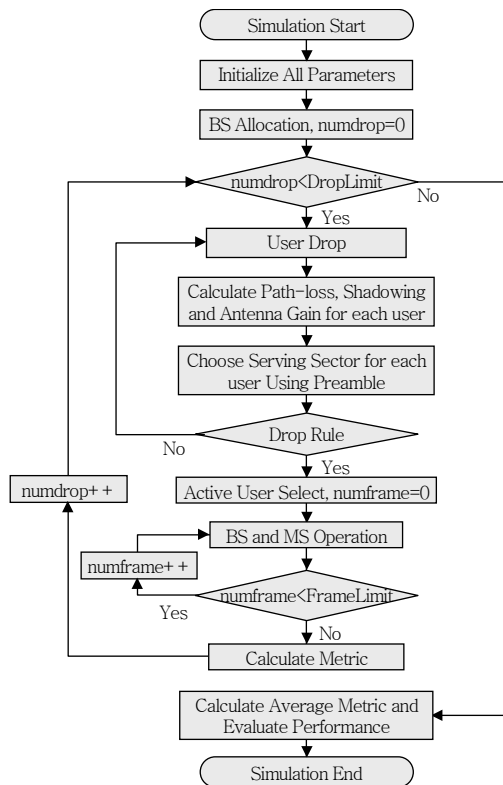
Simulation Start

Initialize All Parameters

BS Allocation, numdrop=0

numdrop<DropLimit

No

Yes

User Drop

Calculate Path-loss, Shadowing and Antenna Gain for each user

Choose Serving Sector for each user Using Preamble

No

Drop Rule

Yes

numdrop+ +

Active User Select, numframe=0

BS and MS Operation

numframe+ +

numframe<FrameLimit

Yes

No

Calculate Metric

Calculate Average Metric and Evaluate Performance

Simulation End